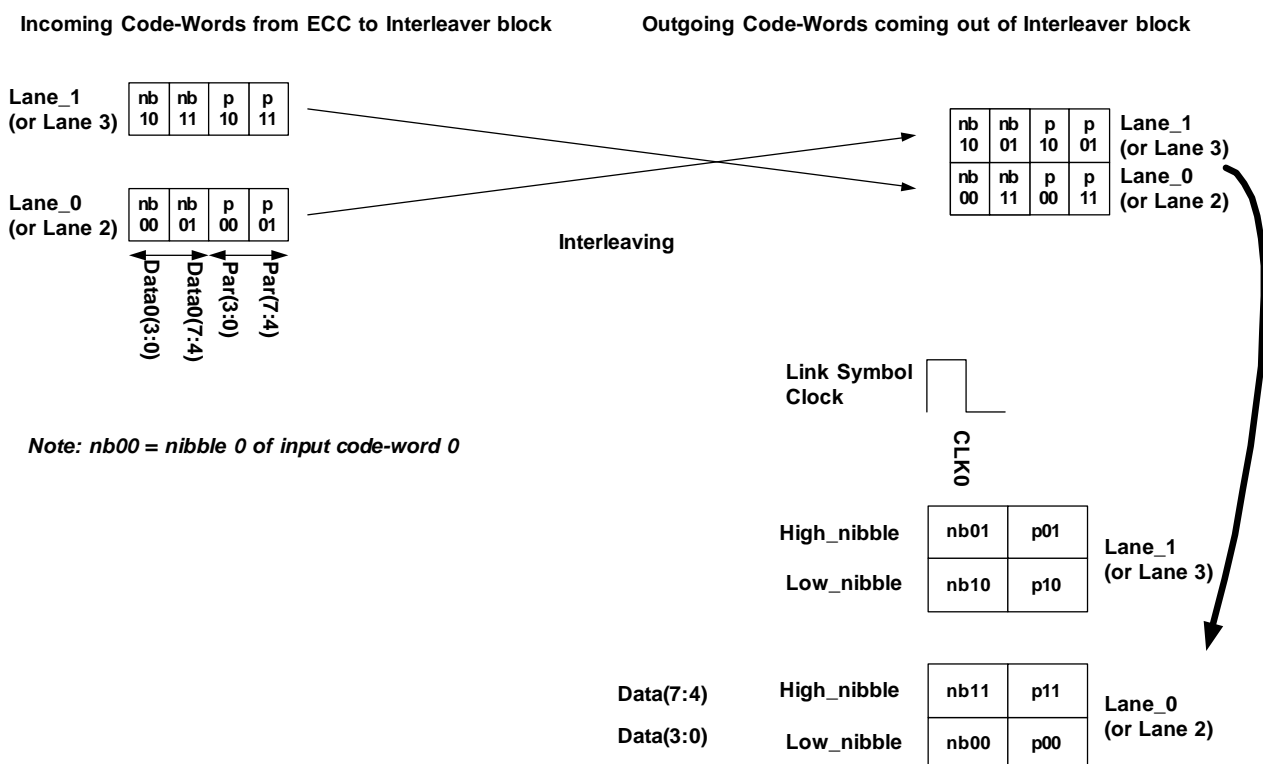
Incoming Code-Words from ECC to Interleaver block

Outgoing Code-Words coming out of Interleaver block

Lane_1 (or Lane 3)

| nb 10 | nb 11 | p 10 | p 11 |
|---|---|---|---|

Lane_0 (or Lane 2)

| nb 00 | nb 01 | p 00 | p 01 |
|---|---|---|---|

Data0(3:0) Data0(7:4) Par(3:0) Par(7:4)

Interleaving

| nb 10 | nb 01 | p 10 | p 01 |
|---|---|---|---|
| nb 00 | nb 11 | p 00 | p 11 |

Lane_1 (or Lane 3)

Lane_0 (or Lane 2)

Link Symbol Clock

CLK0

Note: nb00 = nibble 0 of input code-word 0

| | | |
|---|---|---|
| High_nibble | nb01 | p01 |
| Low_nibble | nb10 | p10 |

Lane_1 (or Lane 3)

| | | | |
|---|---|---|---|
| Data(7:4) | High_nibble | nb11 | p11 |
| Data(3:0) | Low_nibble | nb00 | p00 |

Lane_0 (or Lane 2)